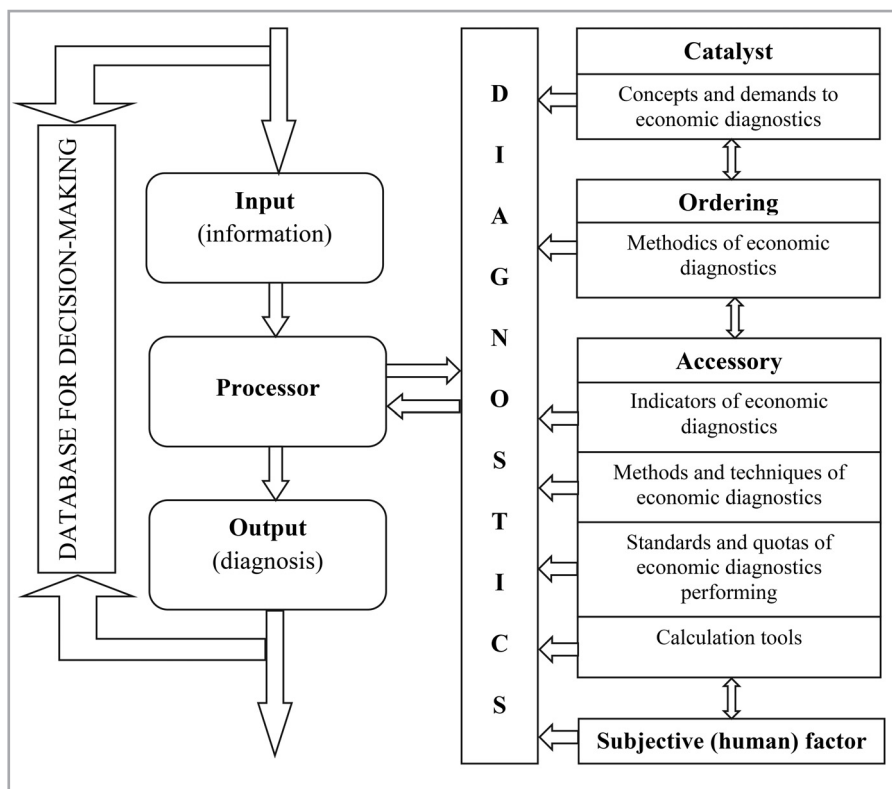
DATABASE FOR DECISION-MAKING

Input
(information)

Processor

Output
(diagnosis)

D
I
A
G
N
O
S
T
I
C
S

Catalyst
Concepts and demands to economic diagnostics

Ordering
Methodics of economic diagnostics

Accessory
Indicators of economic diagnostics
Methods and techniques of economic diagnostics
Standards and quotas of economic diagnostics performing
Calculation tools

Subjective (human) factor